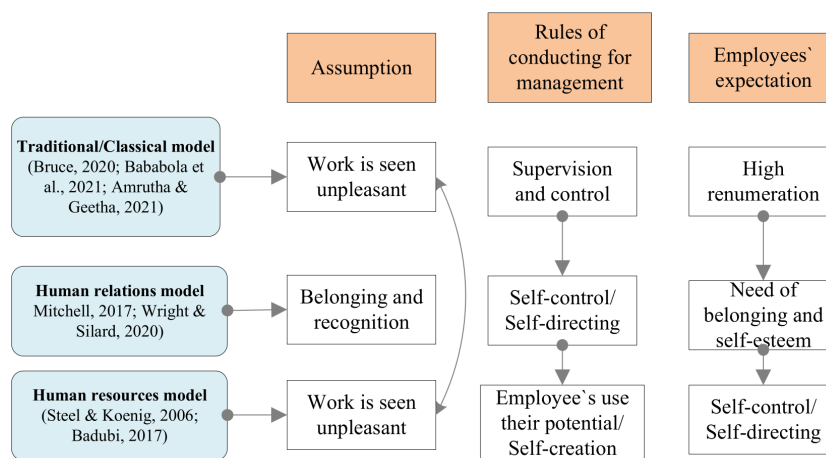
Assumption

Rules of conducting for management

Employees` expectation

Traditional/Classical model (Bruce, 2020; Bababola et al., 2021; Amrutha & Geetha, 2021)

Work is seen unpleasant

Supervision and control

High renumeration

Human relations model Mitchell, 2017; Wright & Silard, 2020)

Belonging and recognition

Self-control/ Self-directing

Need of belonging and self-esteem

Human resources model (Steel & Koenig, 2006; Badubi, 2017)

Work is seen unpleasant

Employee`s use their potential/ Self-creation

Self-control/ Self-directing